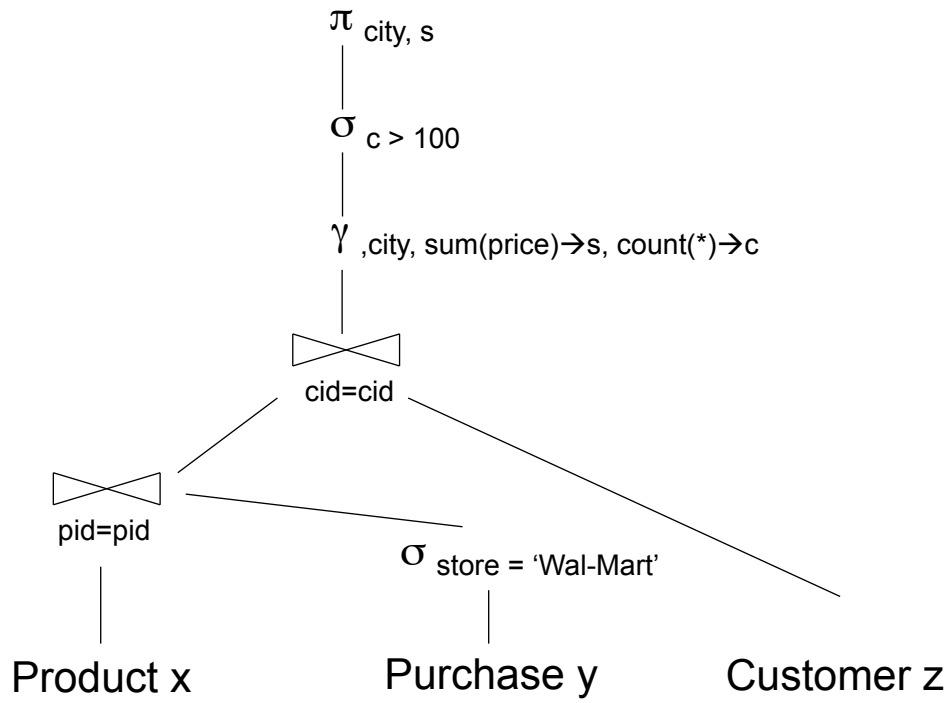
$\pi_{city, s}$

$\sigma_{c > 100}$

$\gamma_{,city, sum(price) \rightarrow s, count(*) \rightarrow c}$

$\bowtie$
cid=cid

$\bowtie$
pid=pid

$\sigma_{store = \text{'Wal-Mart'}}$

Product x

Purchase y

Customer z